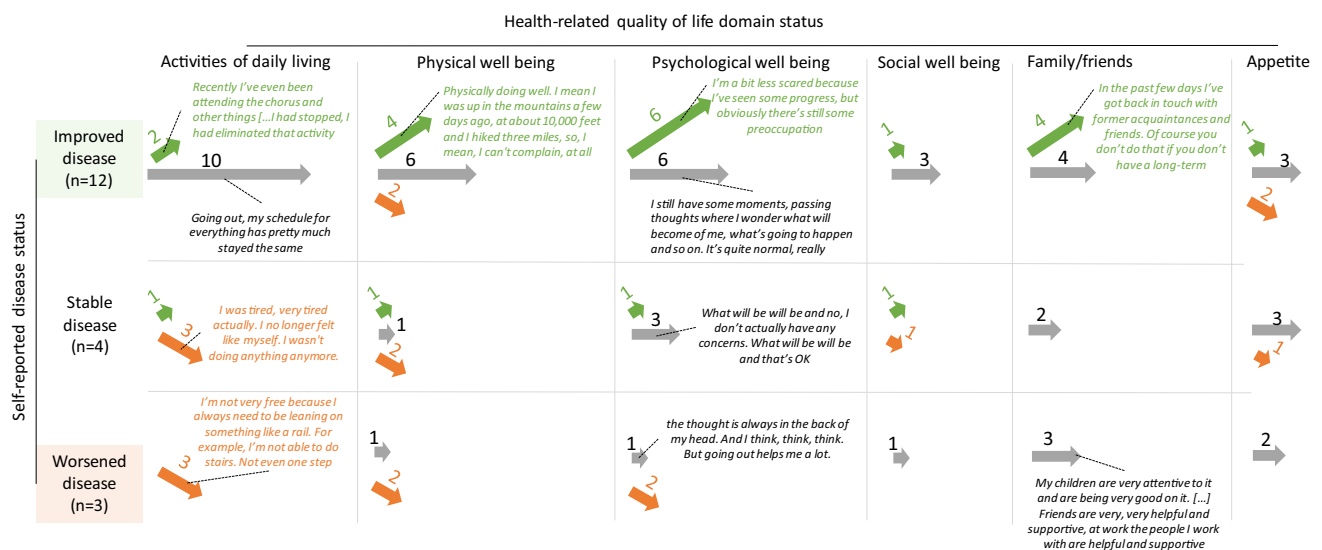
Health-related quality of life domain status

Self-reported disease status

Activities of daily living

Physical well being

Psychological well being

Social well being

Family/friends

Appetite

Improved disease (n=12)

Recently I've even been attending the chorus and other things [...I had stopped, I had eliminated that activity

2

10

Going out, my schedule for everything has pretty much stayed the same

Physically doing well. I mean I was up in the mountains a few days ago, at about 10,000 feet and I hiked three miles, so, I mean, I can't complain, at all

4

6

2

I'm a bit less scared because I've seen some progress, but obviously there's still some preoccupation

6

6

I still have some moments, passing thoughts where I wonder what will become of me, what's going to happen and so on. It's quite normal, really

1

3

In the past few days I've got back in touch with former acquaintances and friends. Of course you don't do that if you don't have a long-term

4

4

1

3

2

Stable disease (n=4)

1

3

I was tired, very tired actually. I no longer felt like myself. I wasn't doing anything anymore.

1

1

2

1

3

What will be will be and no, I don't actually have any concerns. What will be will be and that's OK

1

1

2

3

1

Worsened disease (n=3)

I'm not very free because I always need to be leaning on something like a rail. For example, I'm not able to do stairs. Not even one step

3

1

2

1

the thought is always in the back of my head. And I think, think, think. But going out helps me a lot.

2

1

3

My children are very attentive to it and are being very good on it. [...] Friends are very, very helpful and supportive, at work the people I work with are helpful and supportive

2